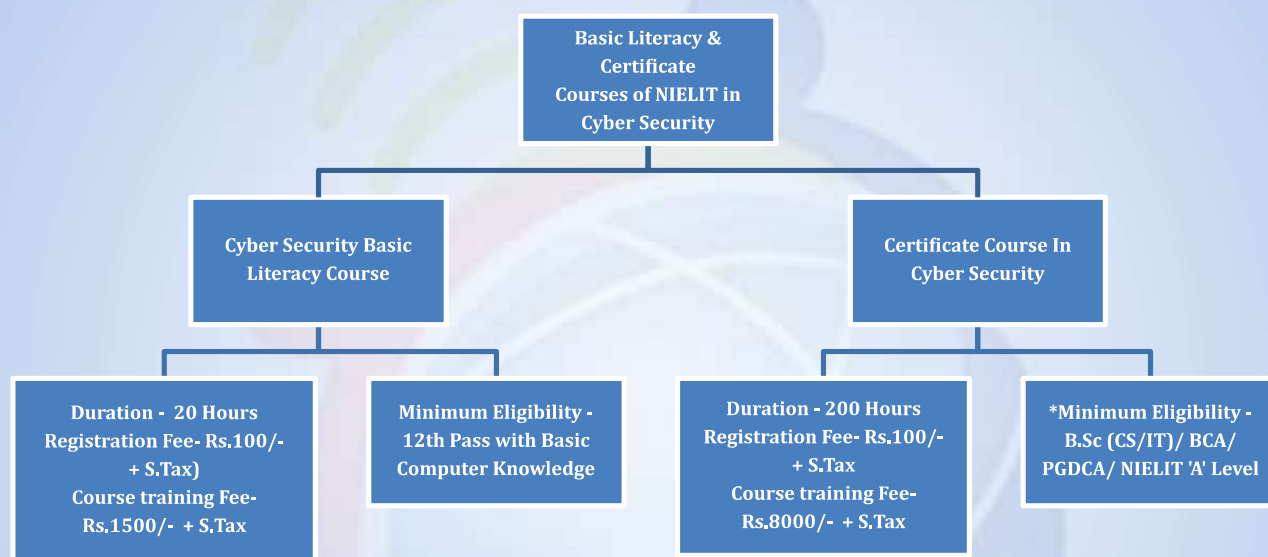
Basic Literacy & Certificate Courses of NIELIT in Cyber Security

Cyber Security Basic Literacy Course

Certificate Course In Cyber Security

Duration - 20 Hours
Registration Fee- Rs.100/- + S.Tax)
Course training Fee- Rs.1500/- + S.Tax

Minimum Eligibility - 12th Pass with Basic Computer Knowledge

Duration - 200 Hours
Registration Fee- Rs.100/- + S.Tax
Course training Fee- Rs.8000/- + S.Tax

*Minimum Eligibility - B.Sc (CS/IT)/ BCA/ PGDCA/ NIELIT 'A' Level